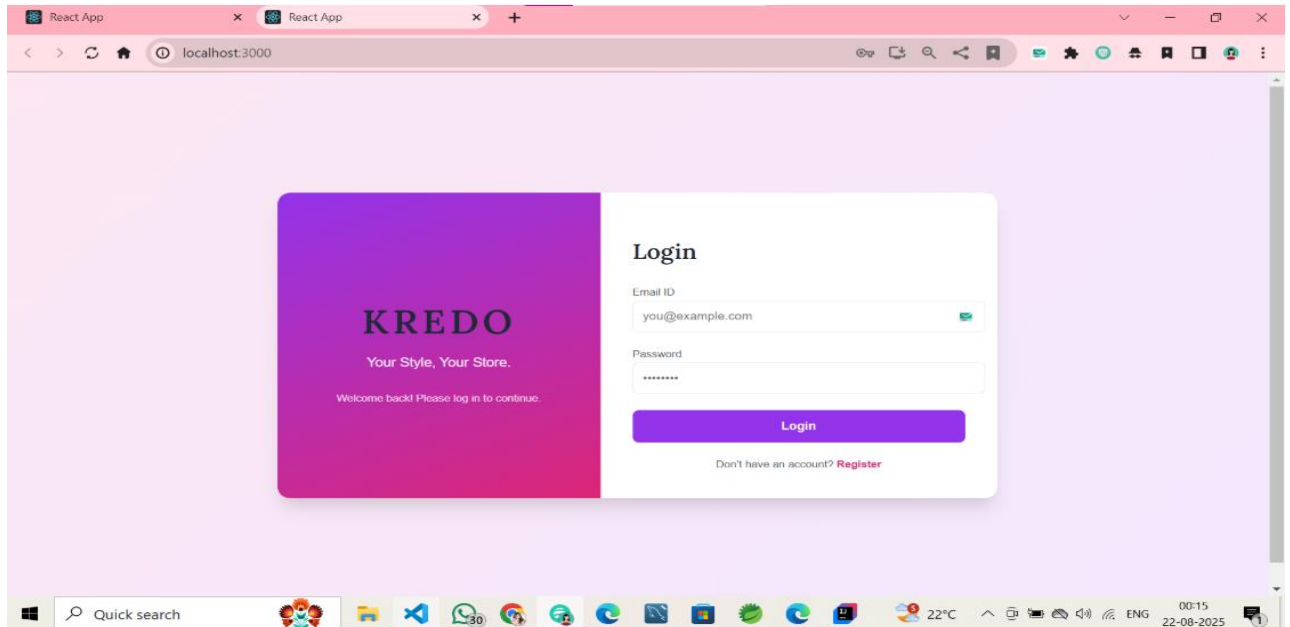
React App
React App
localhost:3000

KREDO
Your Style, Your Store.
Welcome back! Please log in to continue.

Login
Email ID
you@example.com
Password
•••••••••
Login
Don't have an account? Register

Quick search
30
22°C
ENG
00:15
22-08-2025